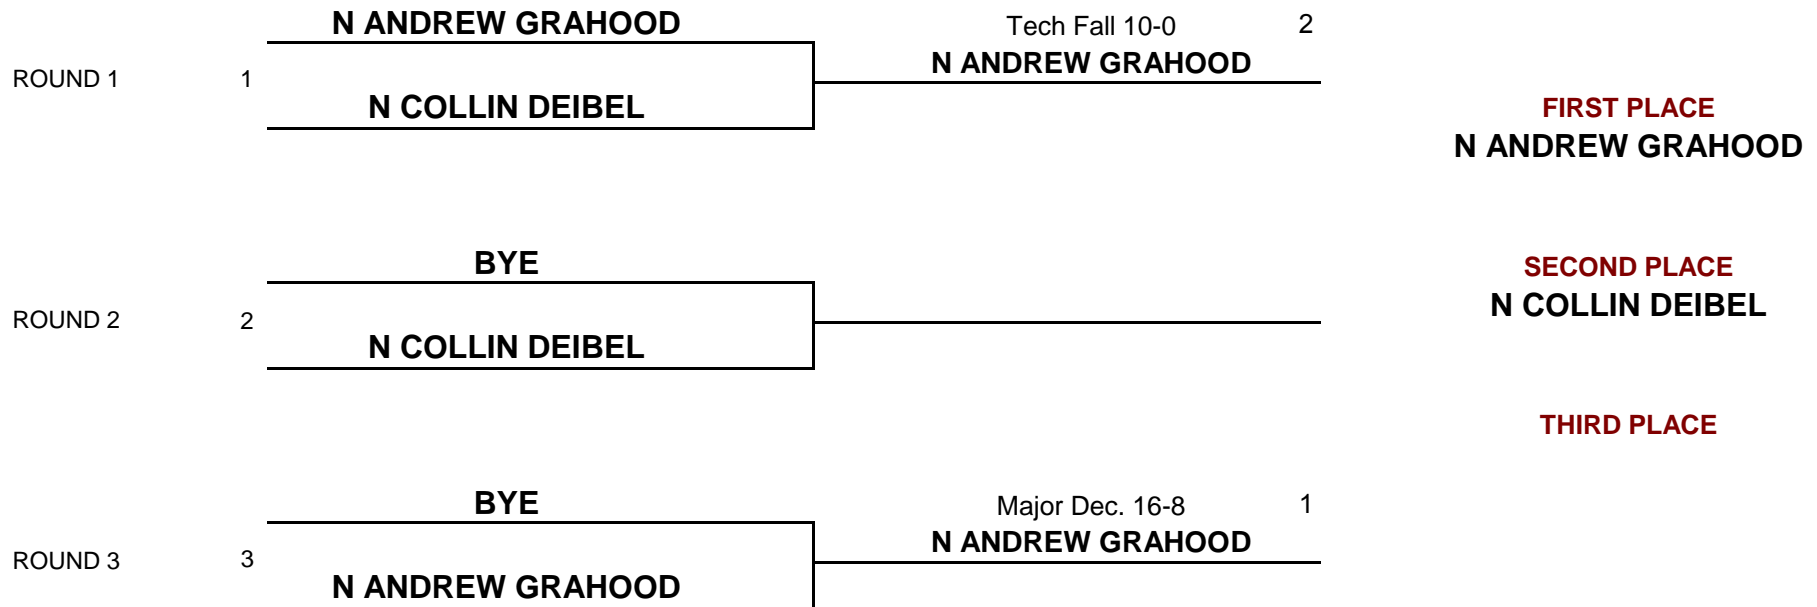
N ANDREW GRAHOOD

ROUND 1 1

N COLLIN DEIBEL

Tech Fall 10-0 2

N ANDREW GRAHOOD

FIRST PLACE

N ANDREW GRAHOOD

BYE

ROUND 2 2

N COLLIN DEIBEL

SECOND PLACE

N COLLIN DEIBEL

THIRD PLACE

BYE

ROUND 3 3

N ANDREW GRAHOOD

Major Dec. 16-8 1

N ANDREW GRAHOOD